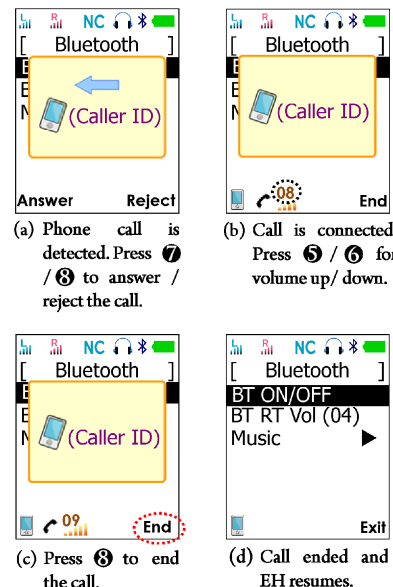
NC
[ Bluetooth ]
B
B
M
(Caller ID)
Answer Reject

(a) Phone call is detected. Press ❼ / ❽ to answer / reject the call.

NC
[ Bluetooth ]
B
(Caller ID)
08
End

(b) Call is connected. Press ❺ / ❻ for volume up/ down.

NC
[ Bluetooth ]
B
B
M
(Caller ID)
09
End

(c) Press ❽ to end the call.

NC
[ Bluetooth ]
BT ON/OFF
BT RT Vol (04)
Music ▶
Exit

(d) Call ended and EH resumes.